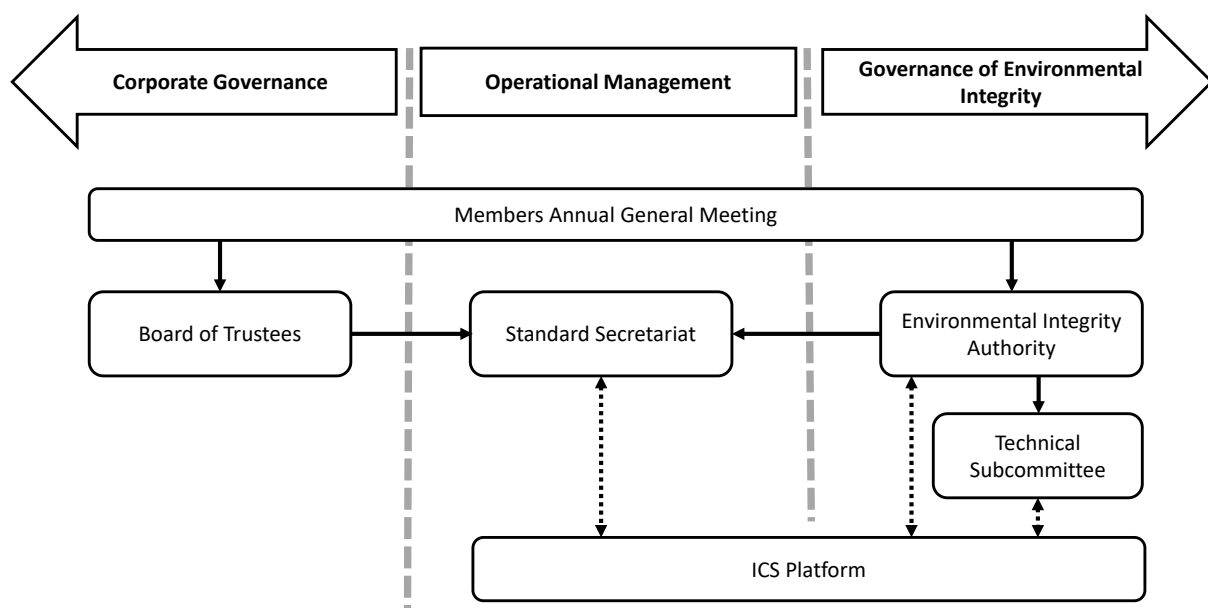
Corporate Governance

Operational Management

Governance of Environmental Integrity

Members Annual General Meeting

Board of Trustees

Standard Secretariat

Environmental Integrity Authority

Technical Subcommittee

ICS Platform